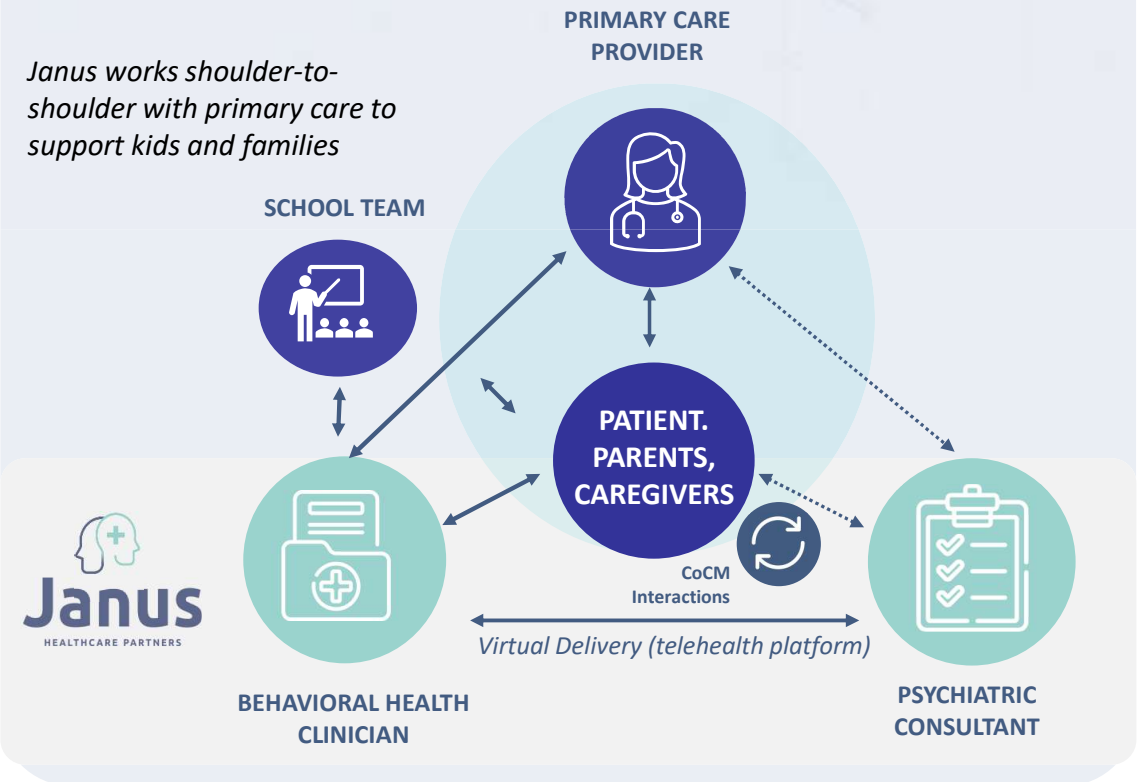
Janus works shoulder-to-shoulder with primary care to support kids and families

PRIMARY CARE PROVIDER

SCHOOL TEAM

PATIENT. PARENTS, CAREGIVERS

CoCM Interactions

Janus
HEALTHCARE PARTNERS

Virtual Delivery (telehealth platform)

BEHAVIORAL HEALTH CLINICIAN

PSYCHIATRIC CONSULTANT